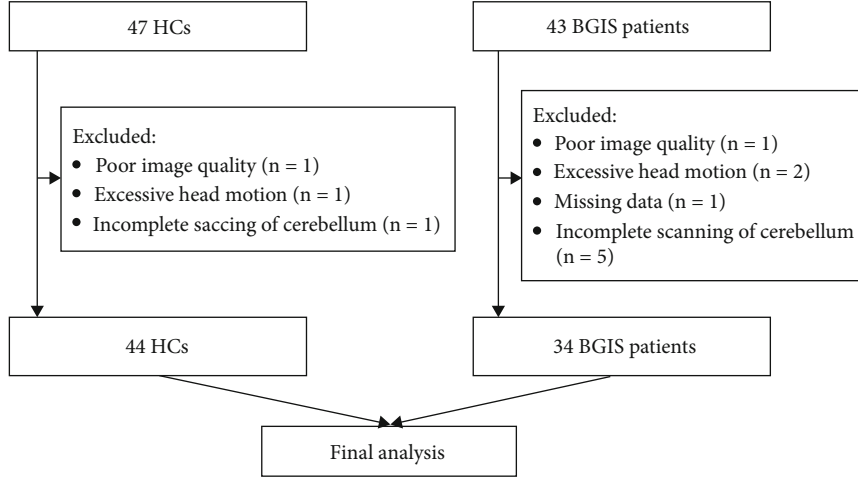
47 HCs

Excluded:
• Poor image quality (n = 1)
• Excessive head motion (n = 1)
• Incomplete saccing of cerebellum (n = 1)

44 HCs

43 BGIS patients

Excluded:
• Poor image quality (n = 1)
• Excessive head motion (n = 2)
• Missing data (n = 1)
• Incomplete scanning of cerebellum (n = 5)

34 BGIS patients

Final analysis